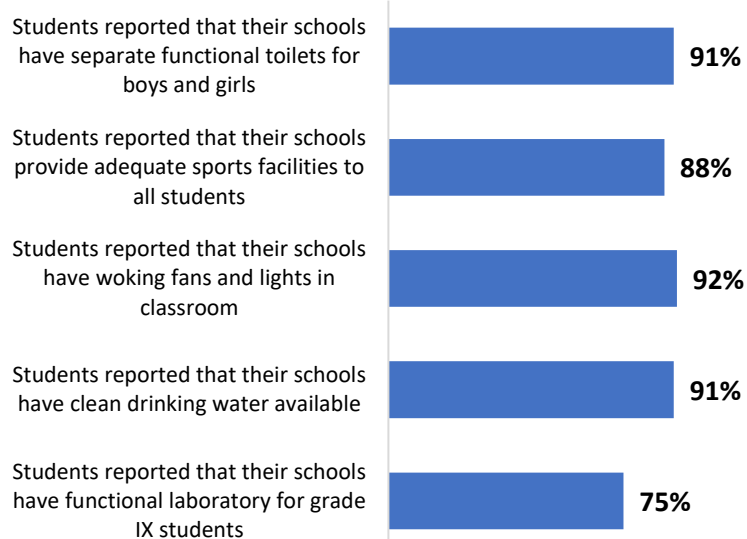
Students reported that their schools have separate functional toilets for boys and girls
91%

Students reported that their schools provide adequate sports facilities to all students
88%

Students reported that their schools have woking fans and lights in classroom
92%

Students reported that their schools have clean drinking water available
91%

Students reported that their schools have functional laboratory for grade IX students
75%